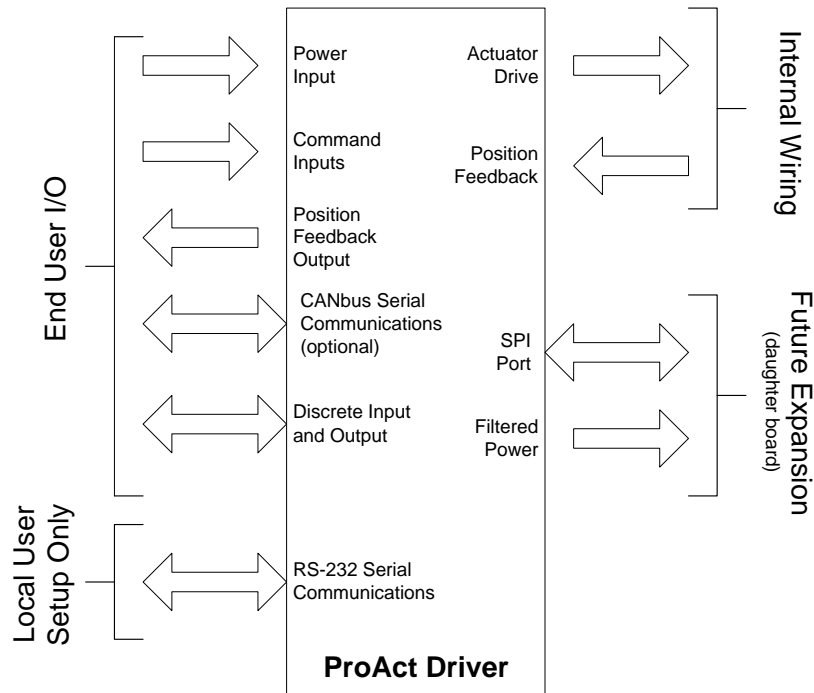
End User I/O

Power Input

Command Inputs

Position Feedback Output

CANbus Serial Communications (optional)

Discrete Input and Output

Local User Setup Only

RS-232 Serial Communications

Actuator Drive

Position Feedback

Internal Wiring

SPI Port

Filtered Power

Future Expansion (daughter board)

ProAct Driver